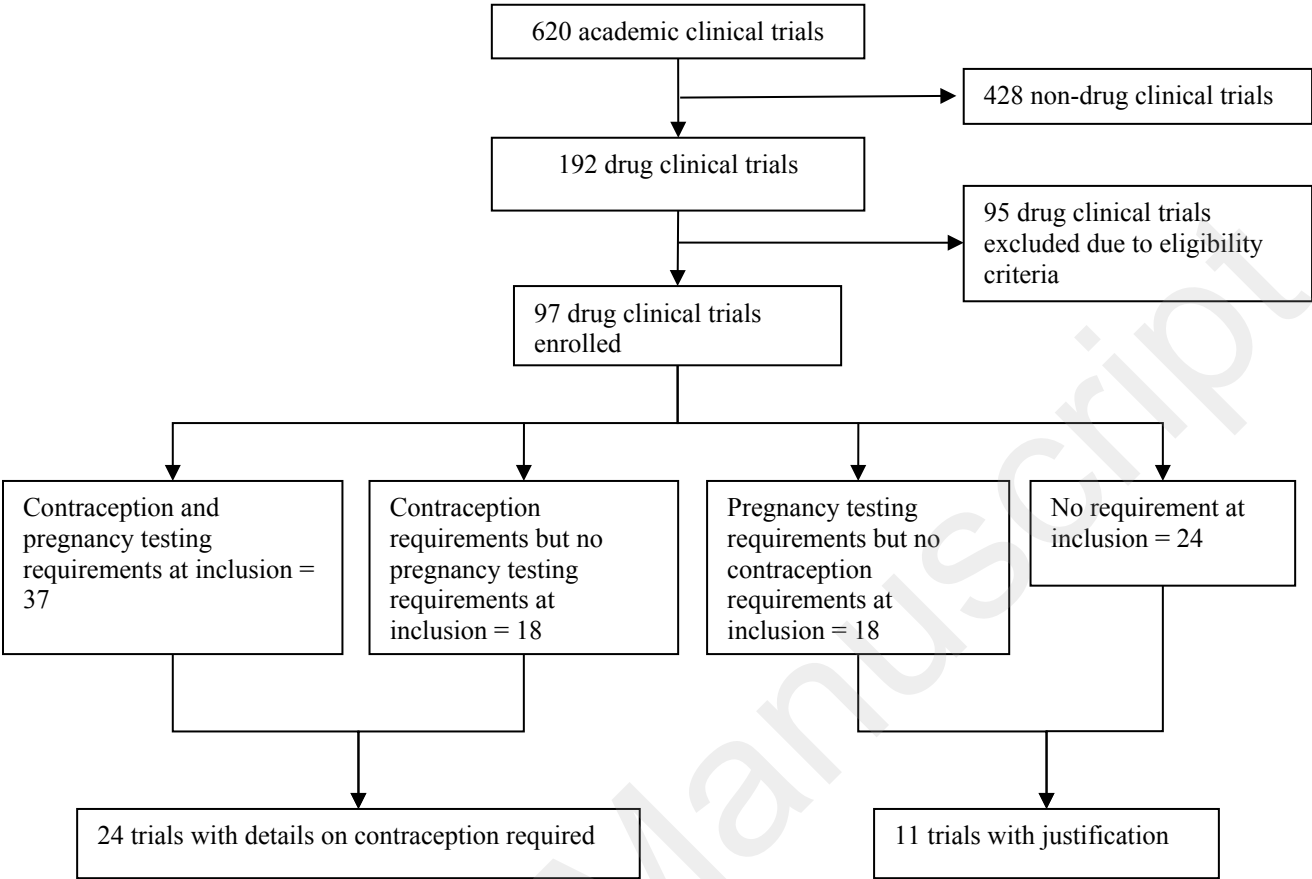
620 academic clinical trials

428 non-drug clinical trials

192 drug clinical trials

95 drug clinical trials excluded due to eligibility criteria

97 drug clinical trials enrolled

Contraception and pregnancy testing requirements at inclusion = 37

Contraception requirements but no pregnancy testing requirements at inclusion = 18

Pregnancy testing requirements but no contraception requirements at inclusion = 18

No requirement at inclusion = 24

24 trials with details on contraception required

11 trials with justification

Manuscript